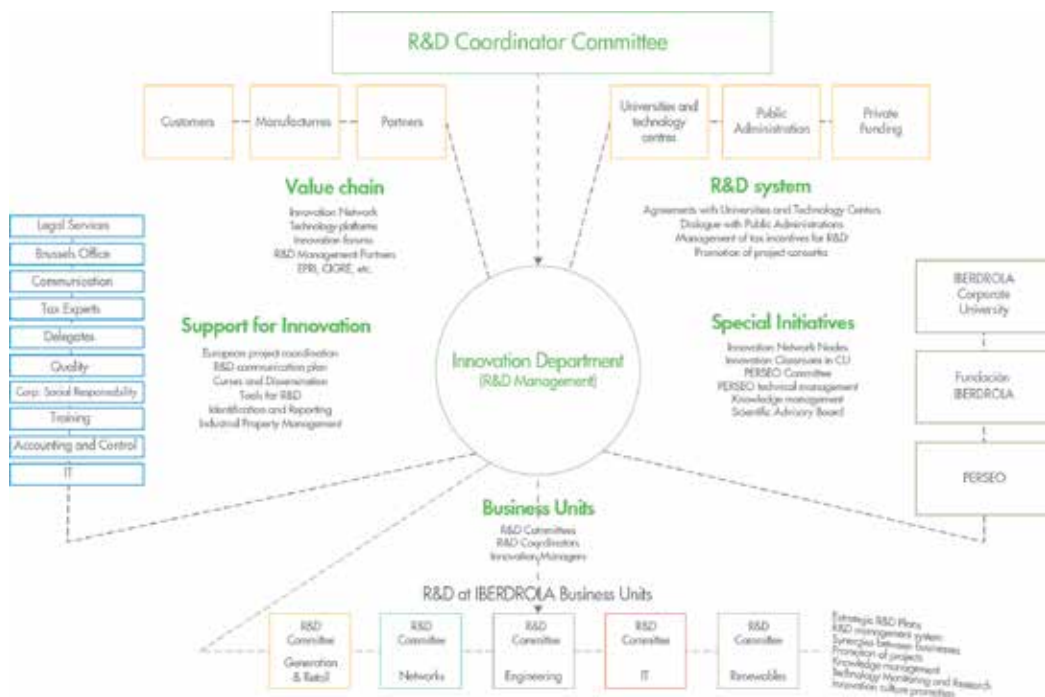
R&D Coordinator Committee

Customers

Manufactures

Partners

Universities and technology centres

Public Administration

Private Funding

Value chain

Innovation Network
Technology platforms
Innovation forums
R&D Management Partners
EPRI, CIGRE, etc.

R&D system

Agreements with Universities and Technology Centers
Dialogue with Public Administrations
Management of tax incentives for R&D
Promotion of project consortia

Legal Services

Brussels Office

Communication

Tax Experts

Delegates

Quality

Corp. Social Responsibility

Training

Accounting and Control

IT

Support for Innovation

European project coordination
R&D communication plan
Curses and Dissemination
Tools for R&D
Identification and Reporting
Industrial Property Management

Innovation Department
(R&D Management)

Special Initiatives

Innovation Network Nodes
Innovation Classrooms in CU
PERSEO Committee
PERSEO technical management
Knowledge management
Scientific Advisory Board

IBERDROLA Corporate University

Fundación IBERDROLA

PERSEO

Business Units

R&D Committees
R&D Coordinators
Innovation Managers

R&D at IBERDROLA Business Units

R&D Committee Generation & Retail

R&D Committee Networks

R&D Committee Engineering

R&D Committee IT

R&D Committee Renewables

Strategic R&D Plans
R&D management system
Synergies between businesses
Promotion of projects
Knowledge management
Technology Monitoring and Research
Innovation culture promotion